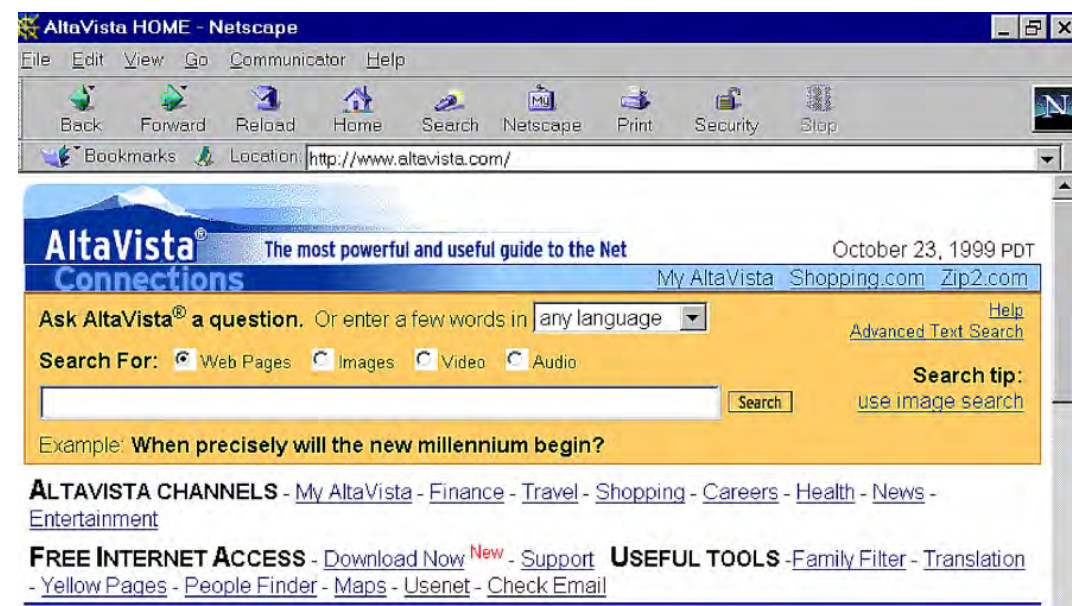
AltaVista HOME - Netscape

File Edit View Go Communicator Help

Back Forward Reload Home Search Netscape Print Security Stop

Bookmarks Location: http://www.altavista.com/

AltaVista® The most powerful and useful guide to the Net October 23, 1999 PDT

Connections

My AltaVista Shopping.com Zip2.com

Ask AltaVista® a question. Or enter a few words in any language

Help
Advanced Text Search

Search For: Web Pages Images Video Audio

Search tip:
use image search

Search

Example: When precisely will the new millennium begin?

ALTAVISTA CHANNELS - My AltaVista - Finance - Travel - Shopping - Careers - Health - News - Entertainment

FREE INTERNET ACCESS - Download Now New - Support USEFUL TOOLS -Family Filter - Translation - Yellow Pages - People Finder - Maps - Usenet - Check Email